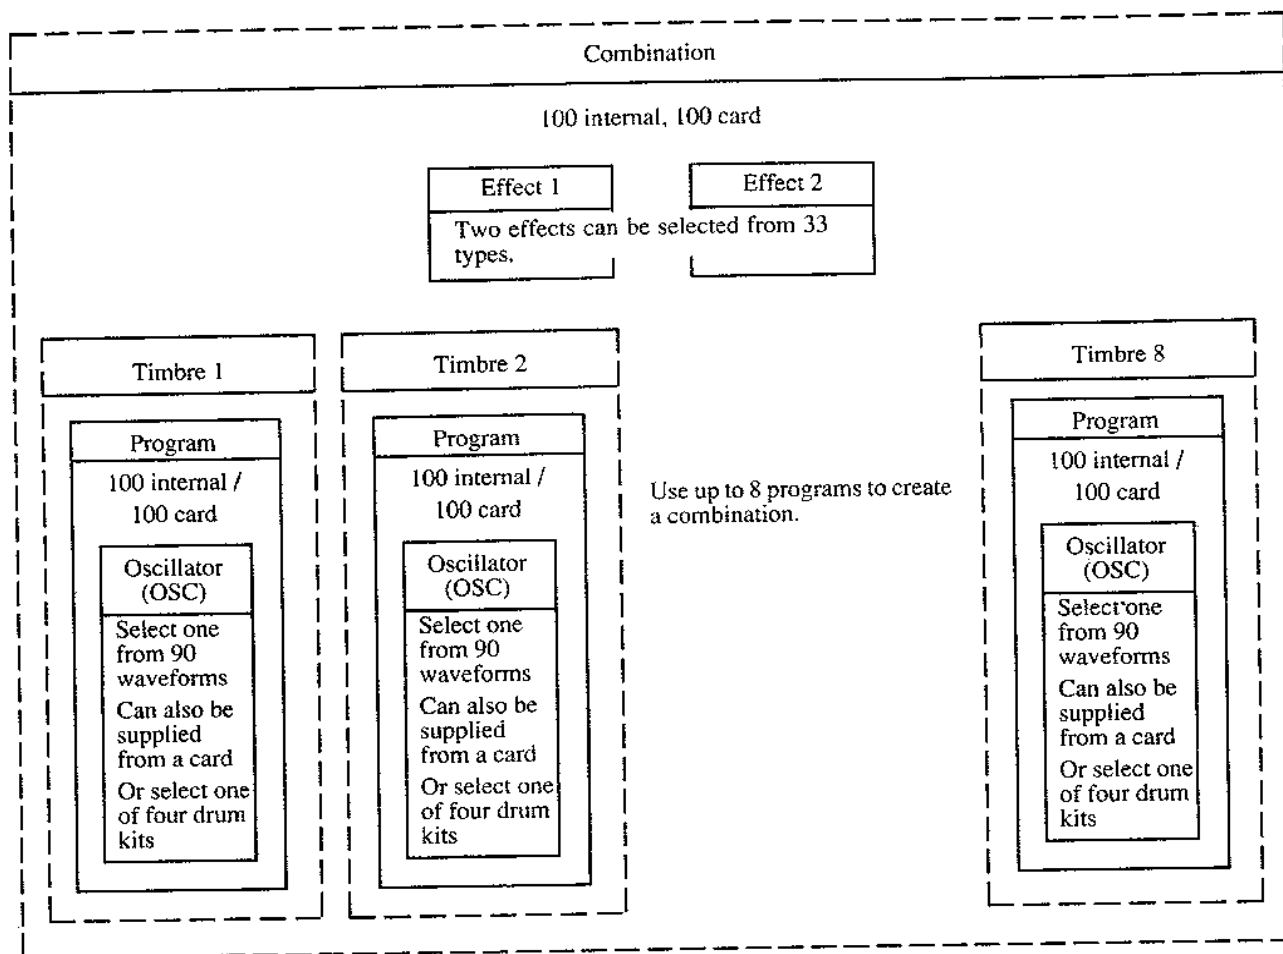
Combination

100 internal, 100 card

Effect 1

Effect 2

Two effects can be selected from 33 types.

Timbre 1

Program

100 internal / 100 card

Oscillator (OSC)

Select one from 90 waveforms

Can also be supplied from a card

Or select one of four drum kits

Timbre 2

Program

100 internal / 100 card

Oscillator (OSC)

Select one from 90 waveforms

Can also be supplied from a card

Or select one of four drum kits

Use up to 8 programs to create a combination.

Timbre 8

Program

100 internal / 100 card

Oscillator (OSC)

Select one from 90 waveforms

Can also be supplied from a card

Or select one of four drum kits